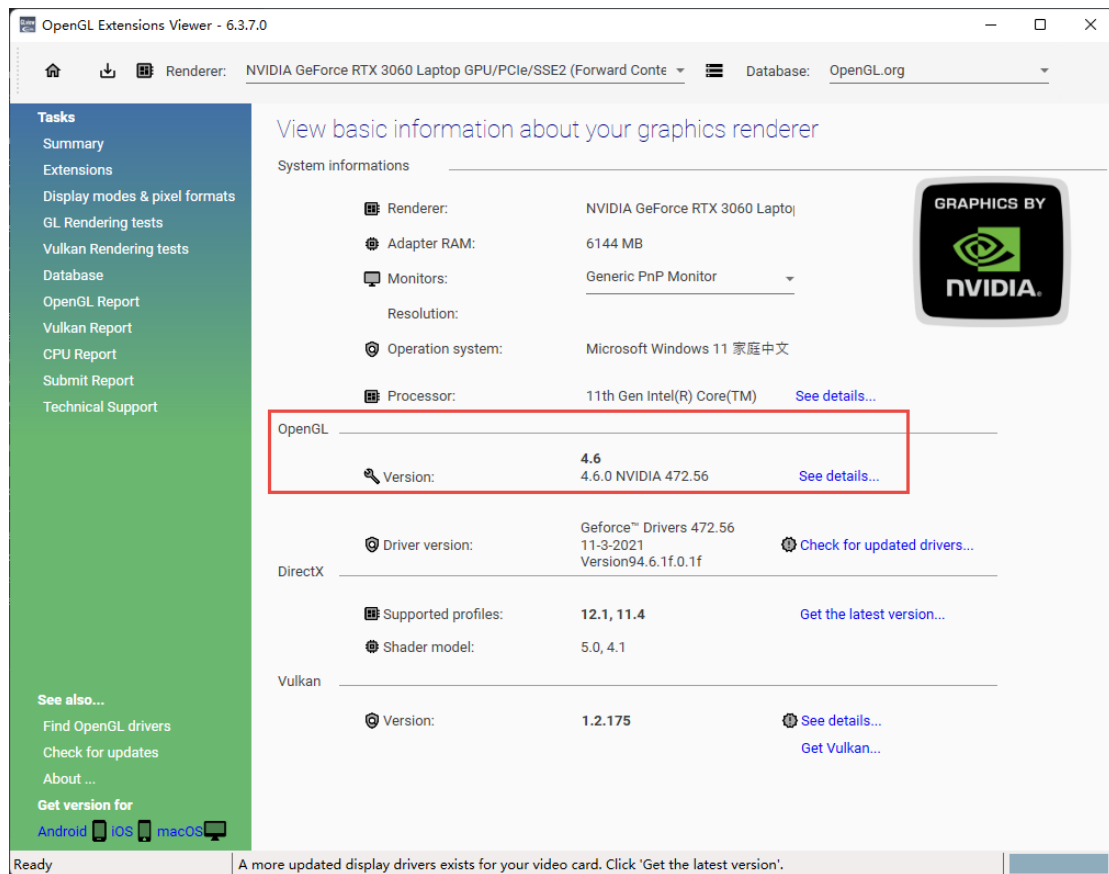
OpenGL Extensions Viewer - 6.3.7.0

Renderer: NVIDIA GeForce RTX 3060 Laptop GPU/PCIe/SSE2 (Forward Conte

Database: OpenGL.org

Tasks
Summary
Extensions
Display modes & pixel formats
GL Rendering tests
Vulkan Rendering tests
Database
OpenGL Report
Vulkan Report
CPU Report
Submit Report
Technical Support

See also...
Find OpenGL drivers
Check for updates
About ...
Get version for
Android iOS macOS

View basic information about your graphics renderer

System informations

GRAPHICS BY NVIDIA.

Renderer: NVIDIA GeForce RTX 3060 Laptop
Adapter RAM: 6144 MB
Monitors: Generic PnP Monitor
Resolution:
Operation system: Microsoft Windows 11 家庭中文
Processor: 11th Gen Intel(R) Core(TM) See details...

OpenGL
4.6
Version: 4.6.0 NVIDIA 472.56 See details...

Driver version: Geforce™ Drivers 472.56 11-3-2021 Version94.6.1f.0.1f Check for updated drivers...

DirectX
Supported profiles: 12.1, 11.4 Get the latest version...
Shader model: 5.0, 4.1

Vulkan
Version: 1.2.175 See details...
Get Vulkan...

Ready
A more updated display drivers exists for your video card. Click 'Get the latest version'.